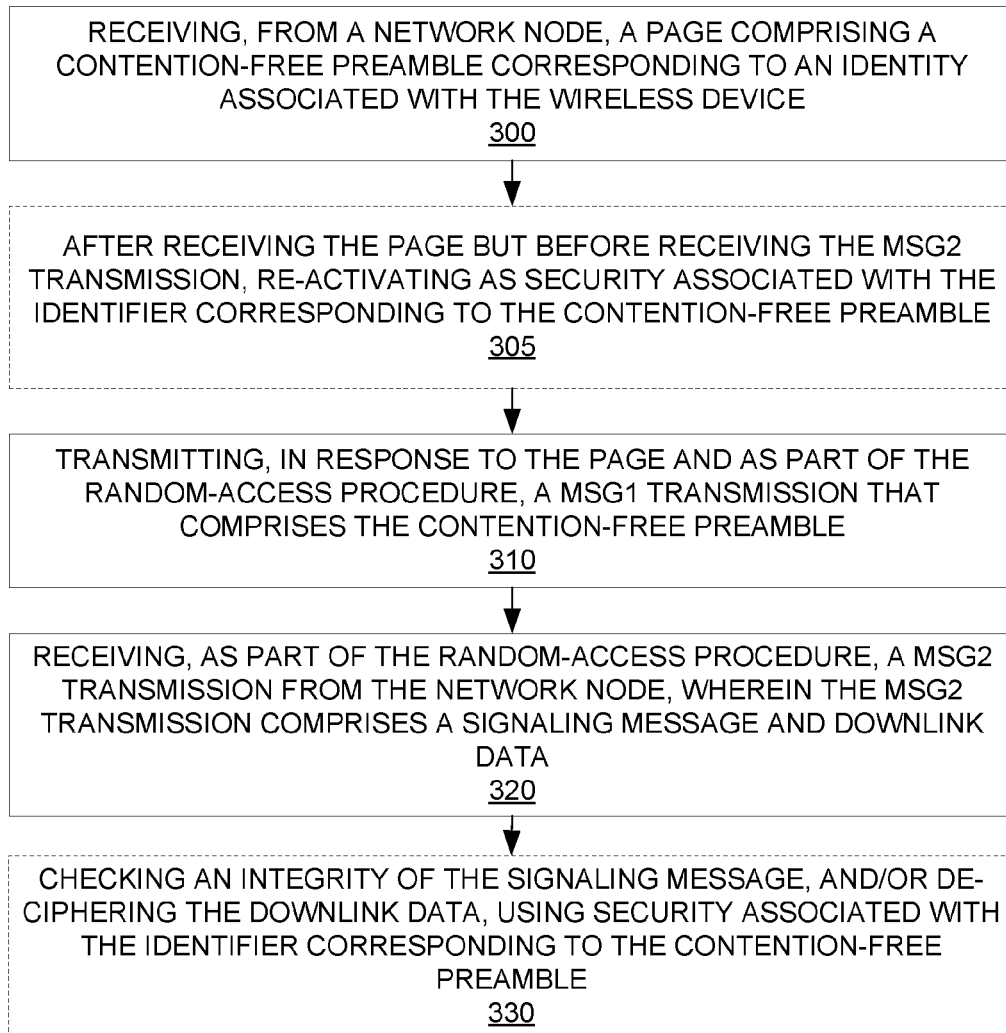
RECEIVING, FROM A NETWORK NODE, A PAGE COMPRISING A CONTENTION-FREE PREAMBLE CORRESPONDING TO AN IDENTITY ASSOCIATED WITH THE WIRELESS DEVICE
300

AFTER RECEIVING THE PAGE BUT BEFORE RECEIVING THE MSG2 TRANSMISSION, RE-ACTIVATING AS SECURITY ASSOCIATED WITH THE IDENTIFIER CORRESPONDING TO THE CONTENTION-FREE PREAMBLE
305

TRANSMITTING, IN RESPONSE TO THE PAGE AND AS PART OF THE RANDOM-ACCESS PROCEDURE, A MSG1 TRANSMISSION THAT COMPRISES THE CONTENTION-FREE PREAMBLE
310

RECEIVING, AS PART OF THE RANDOM-ACCESS PROCEDURE, A MSG2 TRANSMISSION FROM THE NETWORK NODE, WHEREIN THE MSG2 TRANSMISSION COMPRISES A SIGNALING MESSAGE AND DOWNLINK DATA
320

CHECKING AN INTEGRITY OF THE SIGNALING MESSAGE, AND/OR DE-CIPHERING THE DOWNLINK DATA, USING SECURITY ASSOCIATED WITH THE IDENTIFIER CORRESPONDING TO THE CONTENTION-FREE PREAMBLE
330